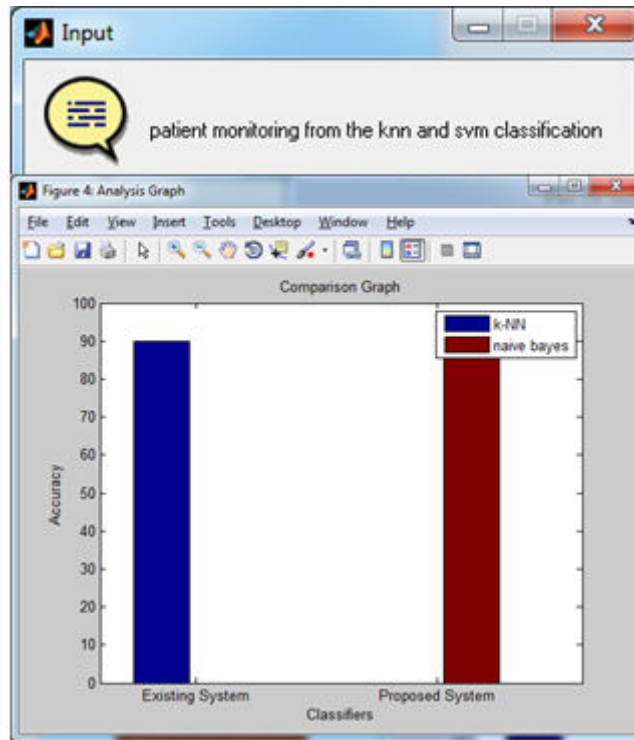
Input

patient monitoring from the knn and svm classification

Figure 4: Analysis Graph

File Edit View Insert Tools Desktop Window Help

Comparison Graph

k-NN
naive bayes

100
90
80
70
60
50
40
30
20
10
0

Accuracy

Existing System
Proposed System

Classifiers